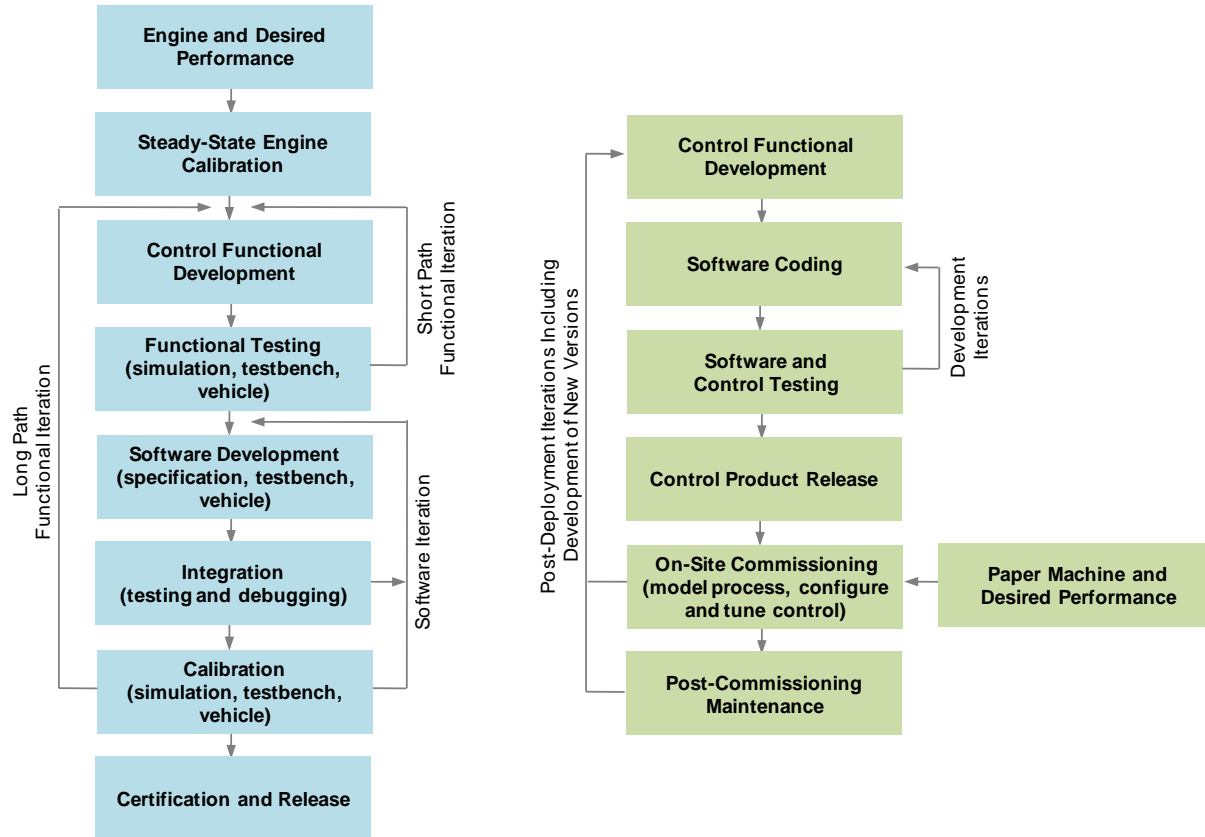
Engine and Desired Performance

Steady-State Engine Calibration

Control Functional Development

Functional Testing (simulation, testbench, vehicle)

Software Development (specification, testbench, vehicle)

Integration (testing and debugging)

Calibration (simulation, testbench, vehicle)

Certification and Release

Short Path Functional Iteration

Long Path Functional Iteration

Software Iteration

Post-Deployment Iterations Including Development of New Versions

Control Functional Development

Software Coding

Software and Control Testing

Development Iterations

Control Product Release

On-Site Commissioning (model process, configure and tune control)

Paper Machine and Desired Performance

Post-Commissioning Maintenance